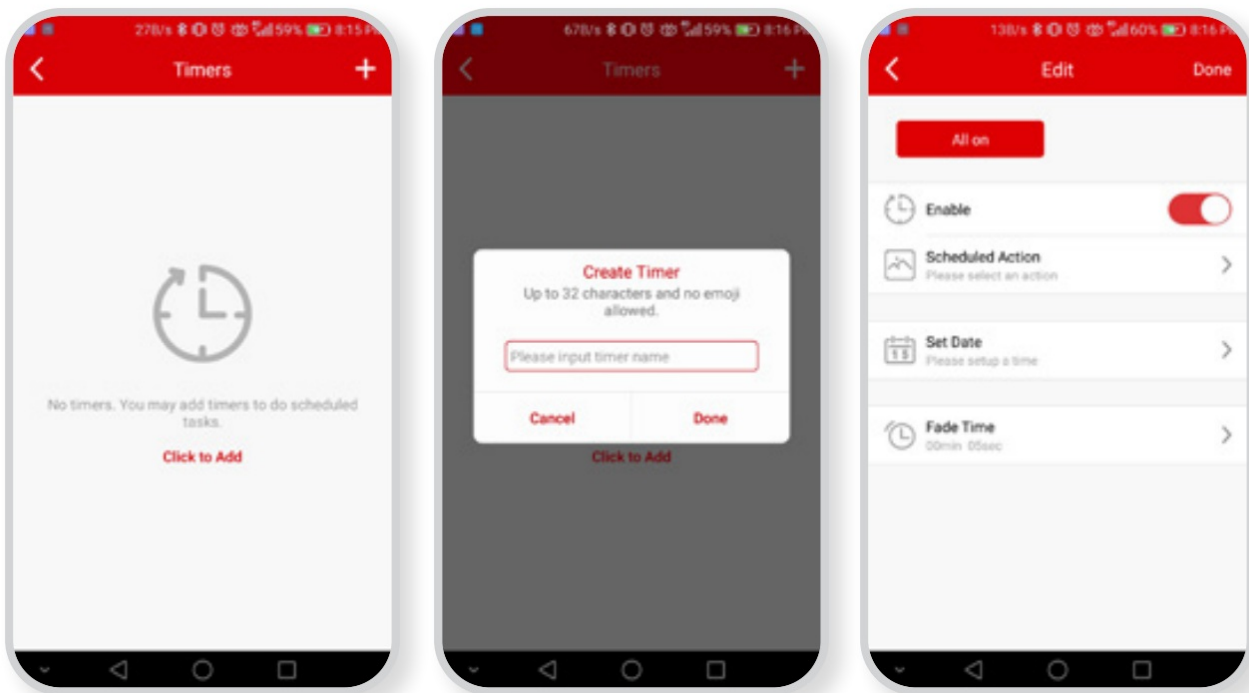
278/s 59% 8:15 PM

Timers

+

No timers. You may add timers to do scheduled tasks.

Click to Add

678/s 59% 8:16 PM

Timers

+

Create Timer

Up to 32 characters and no emoji allowed.

Please input timer name

Cancel

Done

Click to Add

138/s 60% 8:16 PM

Edit

Done

All on

Enable

Scheduled Action

Please select an action

Set Date

Please setup a time

Fade Time

00min 05sec